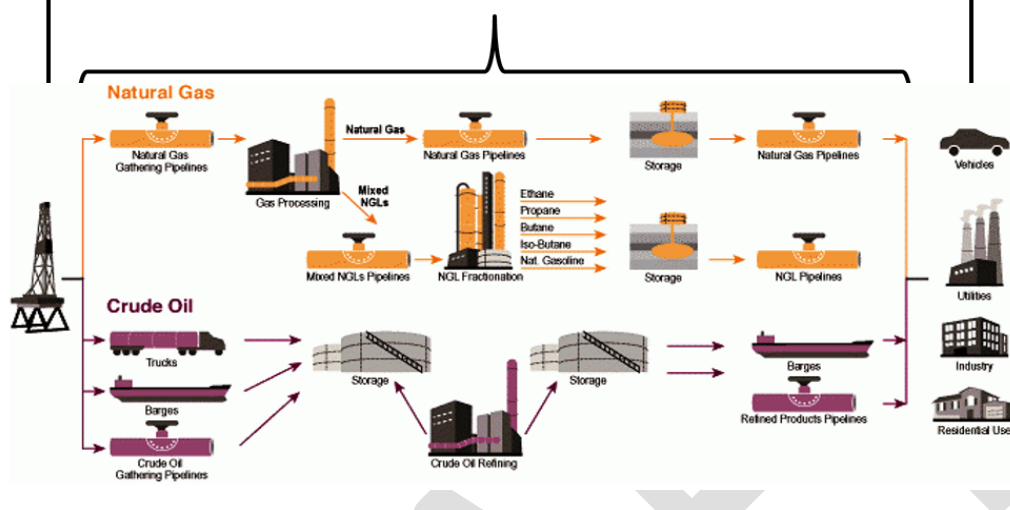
Natural Gas

Natural Gas Gathering Pipelines

Gas Processing

Natural Gas

Natural Gas Pipelines

Storage

Natural Gas Pipelines

Vehicles

Mixed NGLs

Mixed NGLs Pipelines

NGL Fractionation

Ethane

Propane

Butane

Iso-Butane

Nat. Gasoline

Storage

NGL Pipelines

Utilities

Crude Oil

Trucks

Barges

Crude Oil Gathering Pipelines

Storage

Crude Oil Refining

Storage

Barges

Refined Products Pipelines

Industry

Residential Use